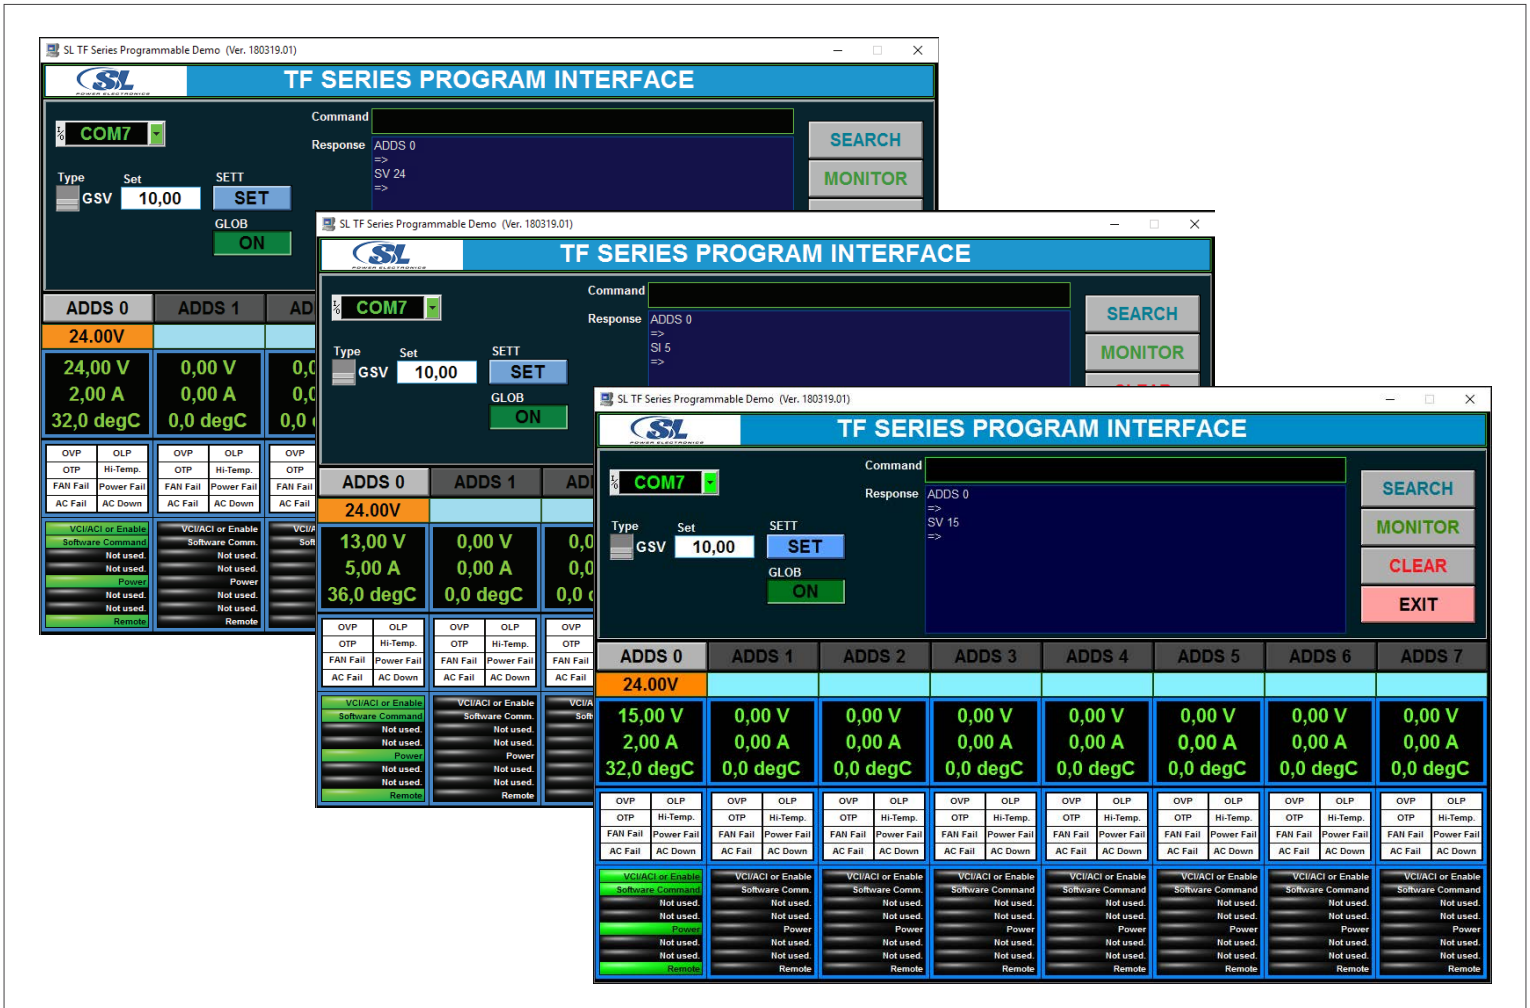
SL TF Series Programmable Demo (Ver. 180319.01)

SL POWER ELECTRONICS

TF SERIES PROGRAM INTERFACE

COM7

Command

Response ADDS 0
=>
SV 24
=>

SEARCH
MONITOR

Type GSV
Set 10,00
SETT SET
GLOB ON

ADDS 0 ADDS 1 AD

24.00V

24,00 V 0,00 V 0,0
2,00 A 0,00 A 0,0
32,0 degC 0,0 degC 0,0

OVP OLP OVP OLP OVP
OTP Hi-Temp. OTP Hi-Temp. OTP
FAN Fail Power Fail FAN Fail Power Fail FAN Fail
AC Fail AC Down AC Fail AC Down AC Fail

VCI/ACI or Enable
Software Command
Not used.
Not used.
Power
Not used.
Not used.
Remote

VCI/ACI or Enable
Software Comm.
Not used.
Not used.
Power
Not used.
Not used.
Remote

SL TF Series Programmable Demo (Ver. 180319.01)

SL POWER ELECTRONICS

TF SERIES PROGRAM INTERFACE

COM7

Command

Response ADDS 0
=>
SI 5
=>

SEARCH
MONITOR

Type GSV
Set 10,00
SETT SET
GLOB ON

ADDS 0 ADDS 1 ADI

24.00V

13,00 V 0,00 V 0,0
5,00 A 0,00 A 0,0
36,0 degC 0,0 degC 0,0

OVP OLP OVP OLP OVP
OTP Hi-Temp. OTP Hi-Temp. OTP
FAN Fail Power Fail FAN Fail Power Fail FAN Fail
AC Fail AC Down AC Fail AC Down AC Fail

VCI/ACI or Enable
Software Command
Not used.
Not used.
Power
Not used.
Not used.
Remote

VCI/ACI or Enable
Software Comm.
Not used.
Not used.
Power
Not used.
Not used.
Remote

SL TF Series Programmable Demo (Ver. 180319.01)

SL POWER ELECTRONICS

TF SERIES PROGRAM INTERFACE

COM7

Command

Response ADDS 0
=>
SV 15
=>

SEARCH
MONITOR
CLEAR
EXIT

Type GSV
Set 10,00
SETT SET
GLOB ON

| ADDS 0 | ADDS 1 | ADDS 2 | ADDS 3 | ADDS 4 | ADDS 5 | ADDS 6 | ADDS 7 |
|---|---|---|---|---|---|---|---|
| 24.00V | | | | | | | |
| 15,00 V | 0,00 V | 0,00 V | 0,00 V | 0,00 V | 0,00 V | 0,00 V | 0,00 V |
| 2,00 A | 0,00 A | 0,00 A | 0,00 A | 0,00 A | 0,00 A | 0,00 A | 0,00 A |
| 32,0 degC | 0,0 degC | 0,0 degC | 0,0 degC | 0,0 degC | 0,0 degC | 0,0 degC | 0,0 degC |

OVP OLP
OTP Hi-Temp.
FAN Fail Power Fail
AC Fail AC Down
(repeated for each of ADDS 0–7)

ADDS 0: VCI/ACI or Enable, Software Command, Not used., Not used., Power, Not used., Not used., Remote
ADDS 1–4: VCI/ACI or Enable, Software Comm., Not used., Not used., Power, Not used., Not used., Remote
ADDS 5–7: VCI/ACI or Enable, Software Command, Not used., Not used., Power, Not used., Not used., Remote